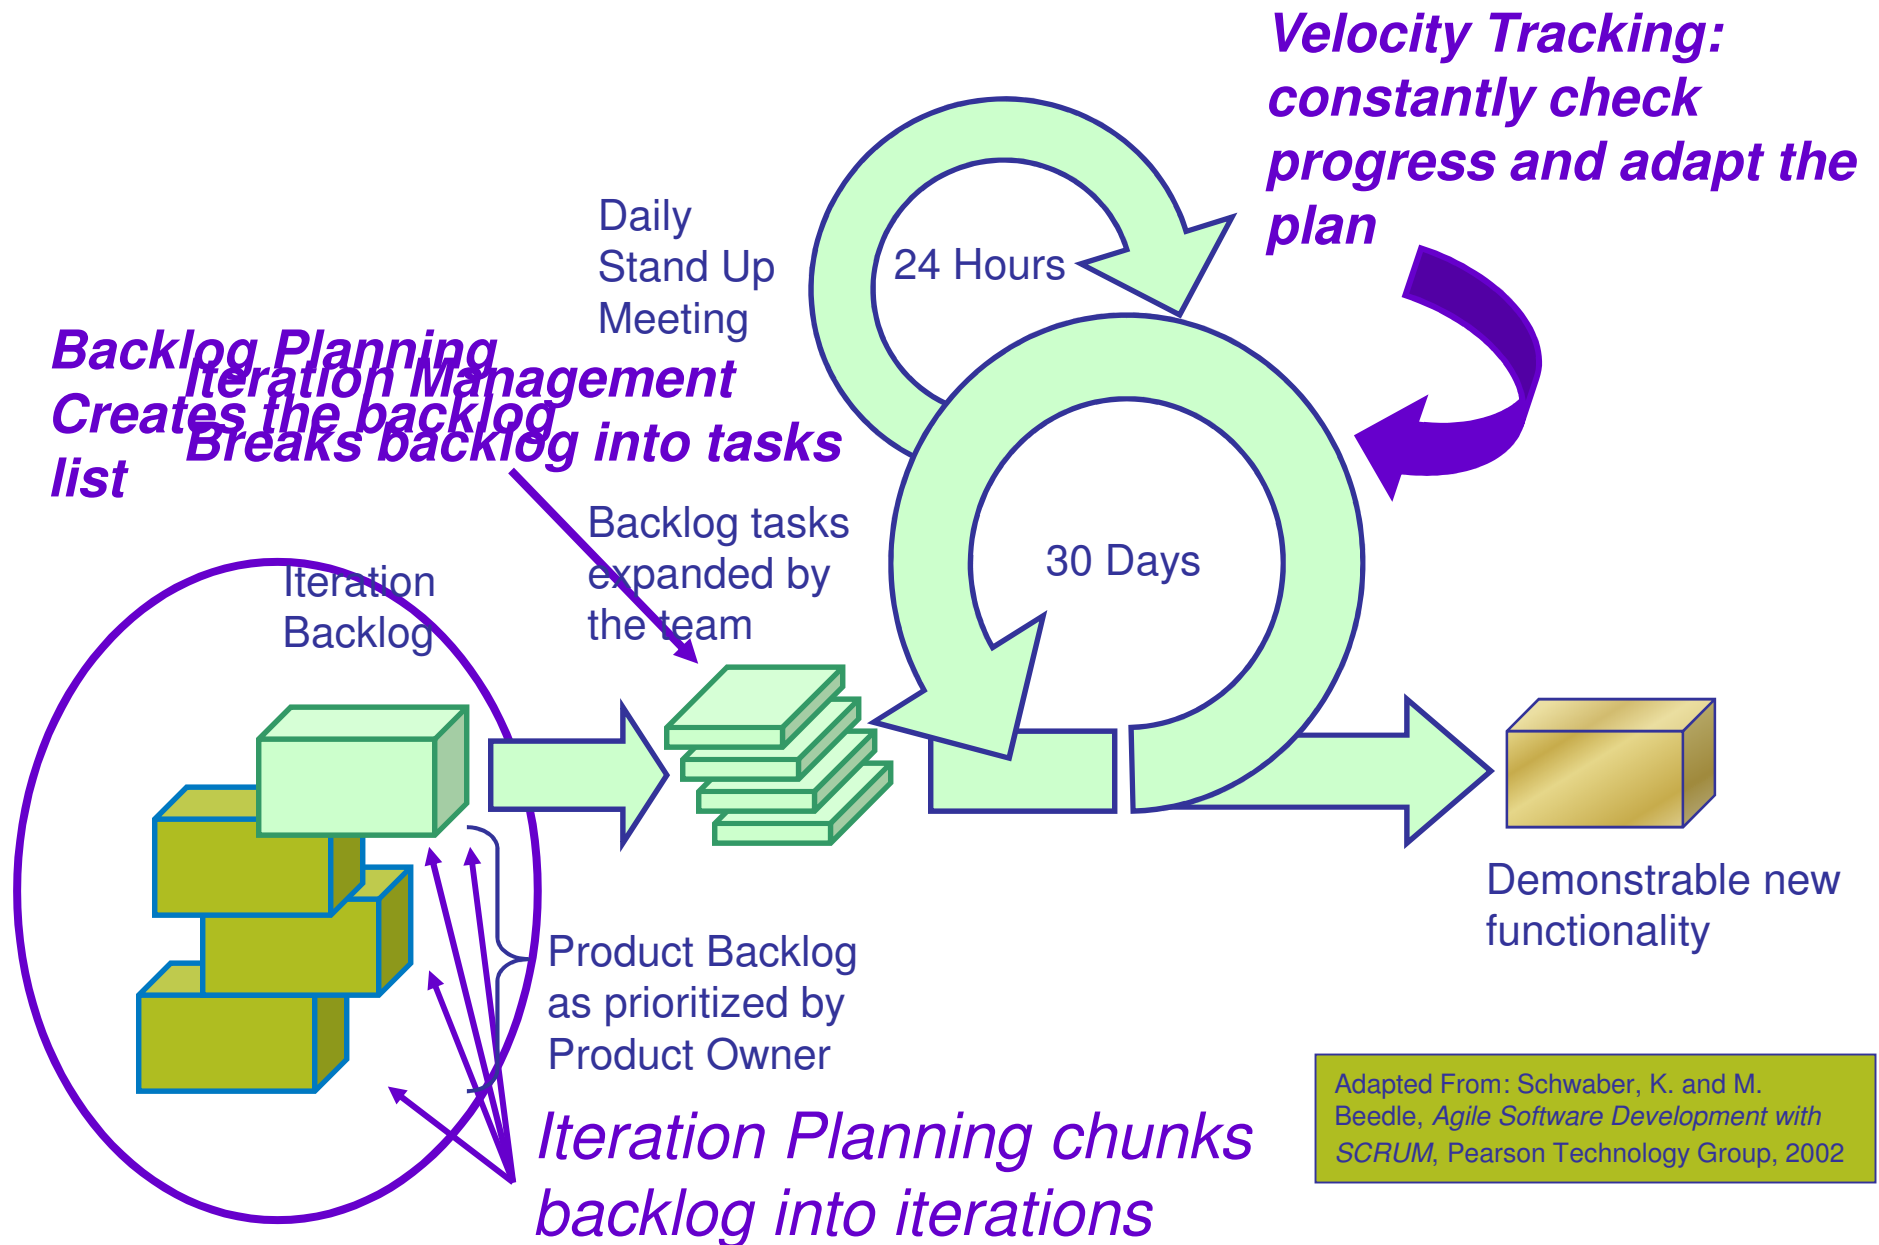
Velocity Tracking: constantly check progress and adapt the plan

Daily Stand Up Meeting

24 Hours

Backlog Planning Creates the backlog list

Iteration Management Breaks backlog into tasks

30 Days

Backlog tasks expanded by the team

Iteration Backlog

Product Backlog as prioritized by Product Owner

Demonstrable new functionality

Adapted From: Schwaber, K. and M. Beedle, *Agile Software Development with SCRUM*, Pearson Technology Group, 2002

Iteration Planning chunks backlog into iterations